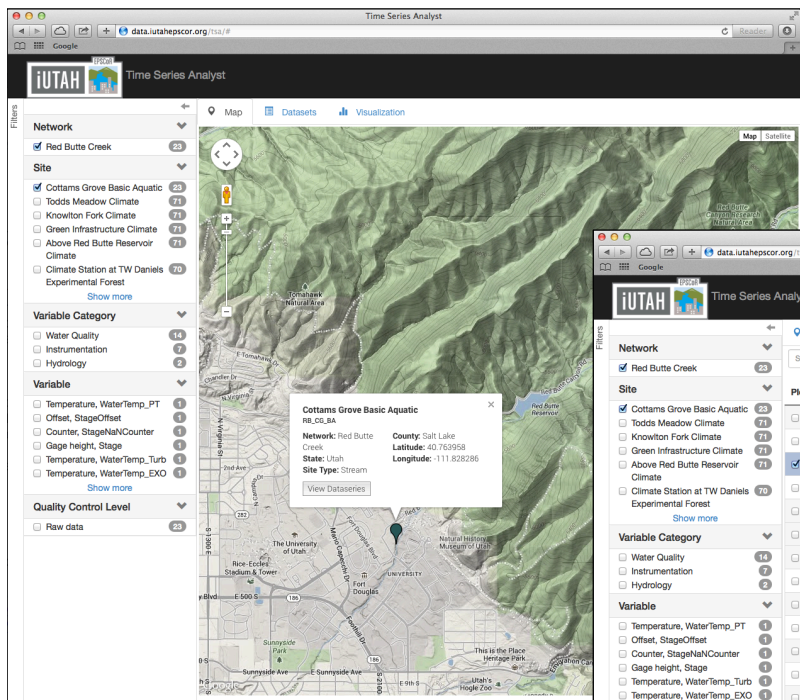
Time Series Analyst

data.iutahepscor.org/tsa/#

Reader

Google

iUTAH EPSCoR Time Series Analyst

Filters

Map Datasets Visualization

Network

Red Butte Creek 23

Site

Cottams Grove Basic Aquatic 23
Todds Meadow Climate 71
Knowlton Fork Climate 71
Green Infrastructure Climate 71
Above Red Butte Reservoir Climate 71
Climate Station at TW Daniels Experimental Forest 70
Show more

Variable Category

Water Quality 14
Instrumentation 7
Hydrology 2

Variable

Temperature, WaterTemp_PT 1
Offset, StageOffset 1
Counter, StageNaNCounter 1
Gage height, Stage 1
Temperature, WaterTemp_Turb 1
Temperature, WaterTemp_EXO 1
Show more

Quality Control Level

Raw data 23

Map Satellite

Red Butte Canyon Research Natural Area

Tomahawk Natural Area

E Tomahawk Dr

Red Butte Garden

Cottams Grove Basic Aquatic
RB_CG_BA

Network: Red Butte Creek
State: Utah
Site Type: Stream
County: Salt Lake
Latitude: 40.763958
Longitude: -111.828286

View Dataseries

Natural History Museum of Utah

The University of Utah

Rice-Eccles Stadium & Tower

Fort Douglas

UNIVERSITY

Sunnyside Park

This is the Place Heritage Park

Utah's Hogle Zoo

Sunnyside Ave

E 500 S

282

186

Time Series Analyst

data.iutahepscor.org

Google

iUTAH EPSCoR Time Series Analys

Filters

Network

Red Butte Creek 23

Site

Cottams Grove Basic Aquatic 23
Todds Meadow Climate 71
Knowlton Fork Climate 71
Green Infrastructure Climate 71
Above Red Butte Reservoir Climate 71
Climate Station at TW Daniels Experimental Forest 70
Show more

Variable Category

Water Quality 14
Instrumentation 7
Hydrology 2

Variable

Temperature, WaterTemp_PT 1
Offset, StageOffset 1
Counter, StageNaNCounter 1
Gage height, Stage 1
Temperature, WaterTemp_Turb 1
Temperature, WaterTemp_EXO 1